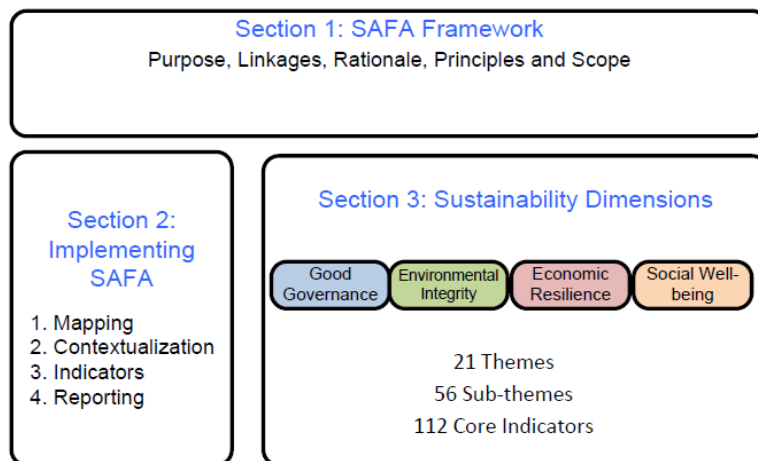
Section 1: SAFA Framework
Purpose, Linkages, Rationale, Principles and Scope

Section 2: Implementing SAFA

1. Mapping
2. Contextualization
3. Indicators
4. Reporting

Section 3: Sustainability Dimensions

Good Governance

Environmental Integrity

Economic Resilience

Social Well-being

21 Themes
56 Sub-themes
112 Core Indicators